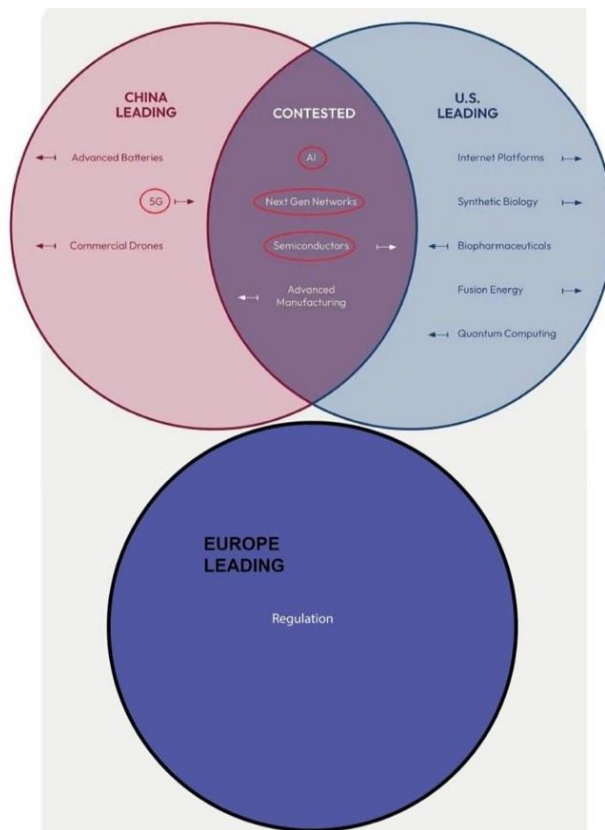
CHINA LEADING

Advanced Batteries

5G

Commercial Drones

CONTESTED

AI

Next Gen Networks

Semiconductors

Advanced Manufacturing

U.S. LEADING

Internet Platforms

Synthetic Biology

Biopharmaceuticals

Fusion Energy

Quantum Computing

EUROPE LEADING

Regulation